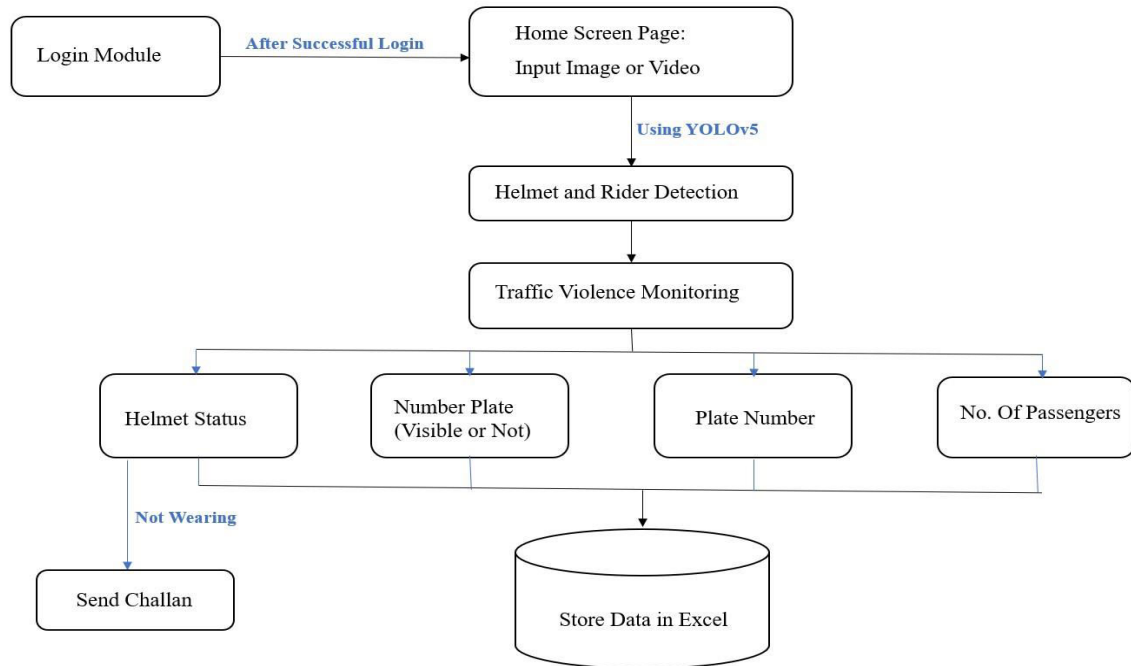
Login Module

After Successful Login

Home Screen Page:
Input Image or Video

Using YOLOv5

Helmet and Rider Detection

Traffic Violence Monitoring

Helmet Status

Number Plate
(Visible or Not)

Plate Number

No. Of Passengers

Not Wearing

Send Challan

Store Data in Excel